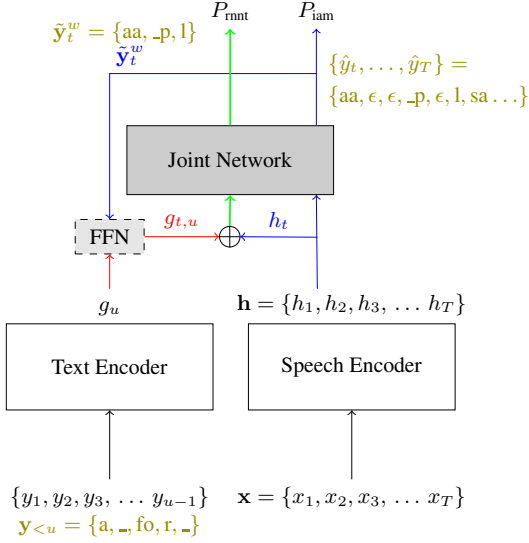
$\tilde{\mathbf{y}}_t^w = \{\text{aa}, \_\text{p}, \text{l}\}$

$P_{\text{rnnt}}$

$P_{\text{iam}}$

$\tilde{\mathbf{y}}_t^w$

$\{\hat{y}_t, \ldots, \hat{y}_T\} = \{\text{aa}, \epsilon, \epsilon, \_\text{p}, \epsilon, \text{l}, \text{sa} \ldots\}$

Joint Network

FFN

$g_{t,u}$

$h_t$

$g_u$

$\mathbf{h} = \{h_1, h_2, h_3, \ldots h_T\}$

Text Encoder

Speech Encoder

$\{y_1, y_2, y_3, \ldots y_{u-1}\}$

$\mathbf{y}_{<u} = \{\text{a}, \_, \text{fo}, \text{r}, \_\}$

$\mathbf{x} = \{x_1, x_2, x_3, \ldots x_T\}$